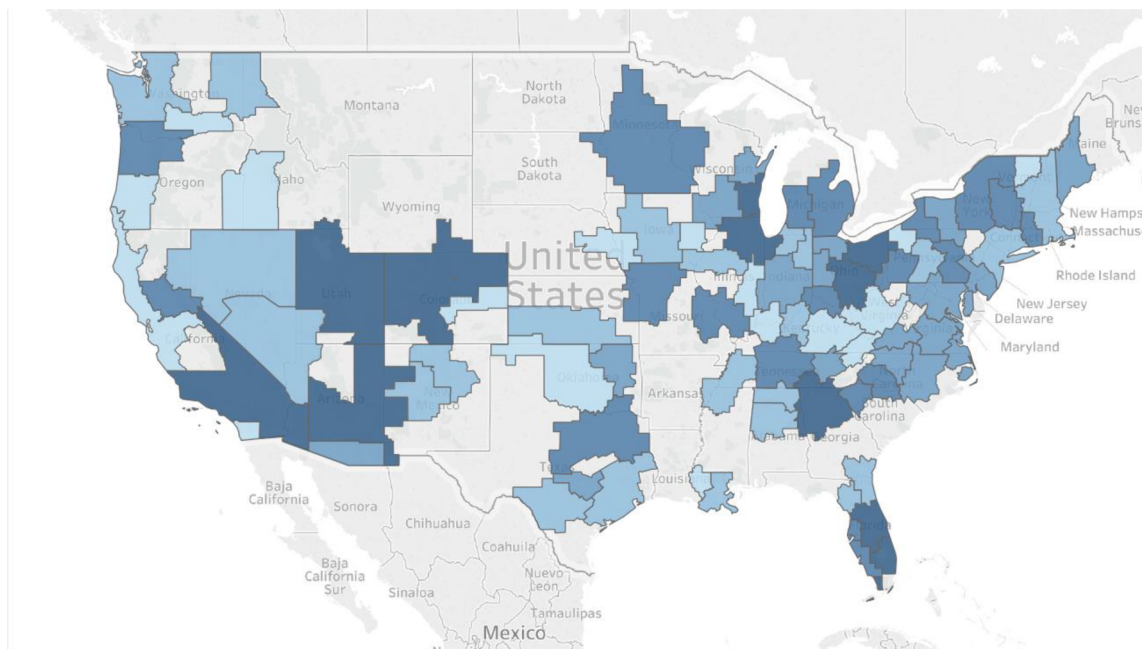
Washington
Montana
North Dakota
Minnesota
New Bruns
Maine
South Dakota
Oregon
Idaho
Wisconsin
Michigan
New York
Wyoming
New Hamps
Massachus
United States
Iowa
Rhode Island
Nevada
Utah
Colorado
Illinois
Indiana
Ohio
Pennsylvania
New Jersey
Delaware
California
Missouri
Kentucky
Virginia
Maryland
Oklahoma
Tennessee
Arizona
New Mexico
Arkansas
North Carolina
South Carolina
Alabama
Georgia
Texas
Louisiana
Baja California
Sonora
Chihuahua
Florida
Coahuila
Baja California Sur
Nuevo León
Sinaloa
Tamaulipas
Mexico